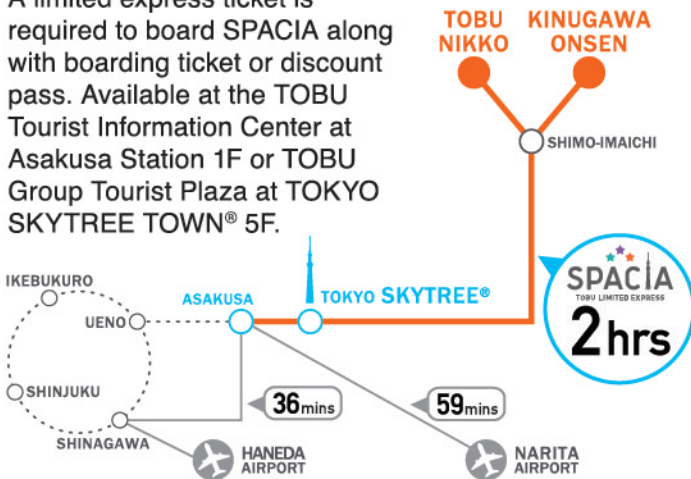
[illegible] required to board SPACIA along with boarding ticket or discount pass. Available at the TOBU Tourist Information Center at Asakusa Station 1F or TOBU Group Tourist Plaza at TOKYO SKYTREE TOWN® 5F.

TOBU NIKKO
KINUGAWA ONSEN
SHIMO-IMAICHI
SPACIA
TOBU LIMITED EXPRESS
2hrs
IKEBUKURO
UENO
ASAKUSA
TOKYO SKYTREE®
SHINJUKU
SHINAGAWA
36mins
59mins
HANEDA AIRPORT
NARITA AIRPORT